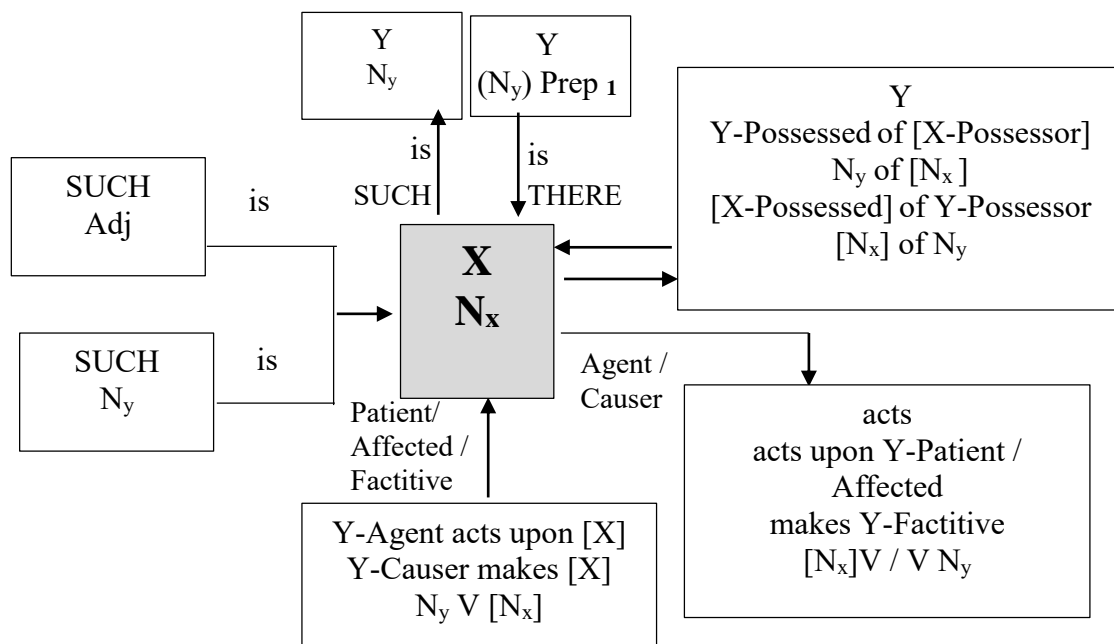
Y
$N_y$

Y
$(N_y)$ Prep $_1$

Y
Y-Possessed of [X-Possessor]
$N_y$ of $[N_x]$
[X-Possessed] of Y-Possessor
$[N_x]$ of $N_y$

is
SUCH

is
THERE

SUCH
Adj

is

SUCH
$N_y$

is

X
$N_x$

Agent / Causer

Patient/ Affected / Factitive

acts
acts upon Y-Patient / Affected
makes Y-Factitive
$[N_x]V$ / V $N_y$

Y-Agent acts upon [X]
Y-Causer makes [X]
$N_y$ V $[N_x]$